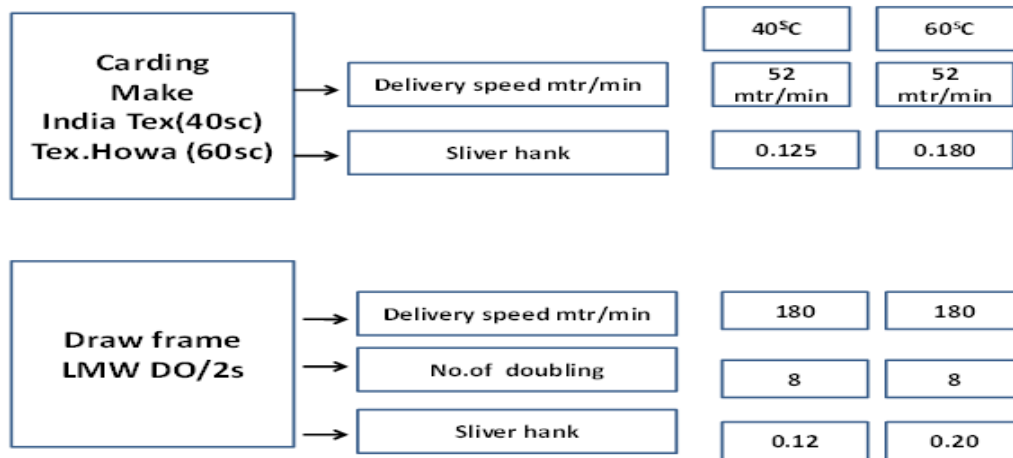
Carding Make India Tex(40sc) Tex.Howa (60sc)

Delivery speed mtr/min

Sliver hank

$40^{S}C$

$60^{S}C$

52 mtr/min

52 mtr/min

0.125

0.180

Draw frame LMW DO/2s

Delivery speed mtr/min

No.of doubling

Sliver hank

180

180

8

8

0.12

0.20